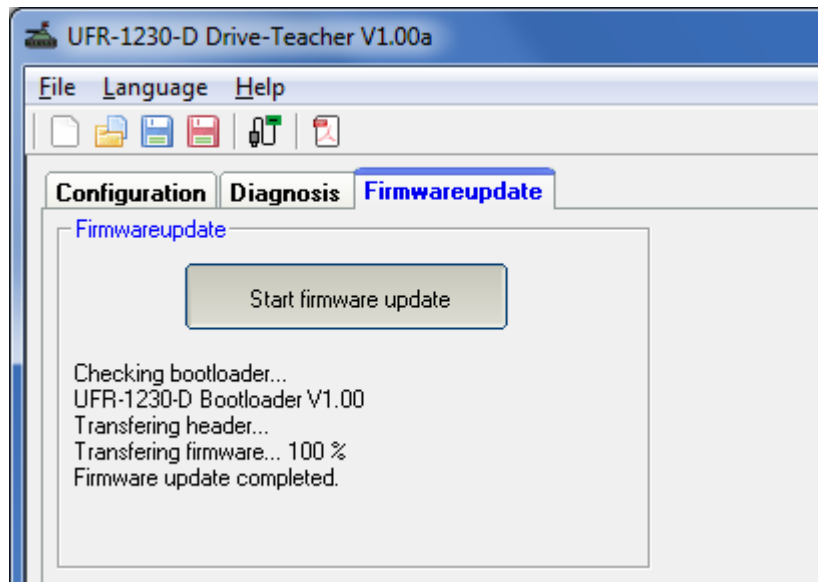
UFR-1230-D Drive-Teacher V1.00a

File Language Help

Configuration Diagnosis Firmwareupdate

Firmwareupdate

Start firmware update

Checking bootloader...
UFR-1230-D Bootloader V1.00
Transfering header...
Transfering firmware... 100 %
Firmware update completed.